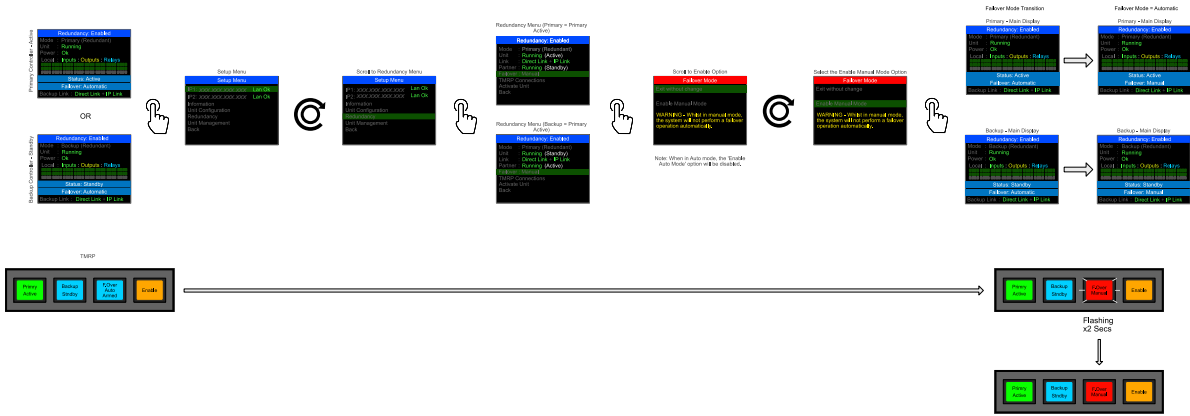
Primary Controller - Active

Redundancy: Enabled
Mode : Primary (Redundant)
Unit : Running
Power : Ok
Local : Inputs : Outputs : Relays
Status: Active
Failover: Automatic
Backup Link : Direct Link - IP Link

OR

Backup Controller - Standby

Redundancy: Enabled
Mode : Backup (Redundant)
Unit : Running
Power : Ok
Local : Inputs : Outputs : Relays
Status: Standby
Failover: Automatic
Backup Link : Direct Link - IP Link

Setup Menu

Setup Menu
IP1: XXX.XXX.XXX.XXX Lan Ok
IP2: XXX.XXX.XXX.XXX Lan Ok
Information
Unit Configuration
Redundancy
Unit Management
Back

Scroll to Redundancy Menu

Setup Menu
IP1: XXX.XXX.XXX.XXX Lan Ok
IP2: XXX.XXX.XXX.XXX Lan Ok
Information
Unit Configuration
Redundancy
Unit Management
Back

Redundancy Menu (Primary = Primary Active)

Redundancy: Enabled
Mode : Primary (Redundant)
Unit : Running (Active)
Link : Direct Link - IP Link
Partner : Running (Standby)
Failover : Manual
TMRP Connections
Activate Unit
Back

Redundancy Menu (Backup = Primary Active)

Redundancy: Enabled
Mode : Primary (Redundant)
Unit : Running (Standby)
Link : Direct Link - IP Link
Partner : Running (Active)
Failover : Manual
TMRP Connections
Activate Unit
Back

Scroll to Enable Option

Failover Mode
Exit without change

Enable Manual Mode

WARNING - Whilst in manual mode, the system will not perform a failover operation automatically.

Note: When in Auto mode, the 'Enable Auto Mode' option will be disabled.

Select the Enable Manual Mode Option

Failover Mode
Exit without change

Enable Manual Mode

WARNING - Whilst in manual mode, the system will not perform a failover operation automatically.

Failover Mode Transition

Primary - Main Display

Redundancy: Enabled
Mode : Primary (Redundant)
Unit : Running
Power : Ok
Local : Inputs : Outputs : Relays
Status: Active
Failover: Automatic
Backup Link : Direct Link - IP Link

Failover Mode = Automatic

Primary - Main Display

Redundancy: Enabled
Mode : Primary (Redundant)
Unit : Running
Power : Ok
Local : Inputs : Outputs : Relays
Status: Active
Failover: Manual
Backup Link : Direct Link - IP Link

Backup - Main Display

Redundancy: Enabled
Mode : Backup (Redundant)
Unit : Running
Power : Ok
Local : Inputs : Outputs : Relays
Status: Standby
Failover: Automatic
Backup Link : Direct Link - IP Link

Backup - Main Display

Redundancy: Enabled
Mode : Backup (Redundant)
Unit : Running
Power : Ok
Local : Inputs : Outputs : Relays
Status: Standby
Failover: Manual
Backup Link : Direct Link - IP Link

TMRP

Primary Active
Backup Standby
F/Over Auto Armed
Enable

Primary Active
Backup Standby
F/Over Manual
Enable

Flashing x2 Secs

Primary Active
Backup Standby
F/Over Manual
Enable